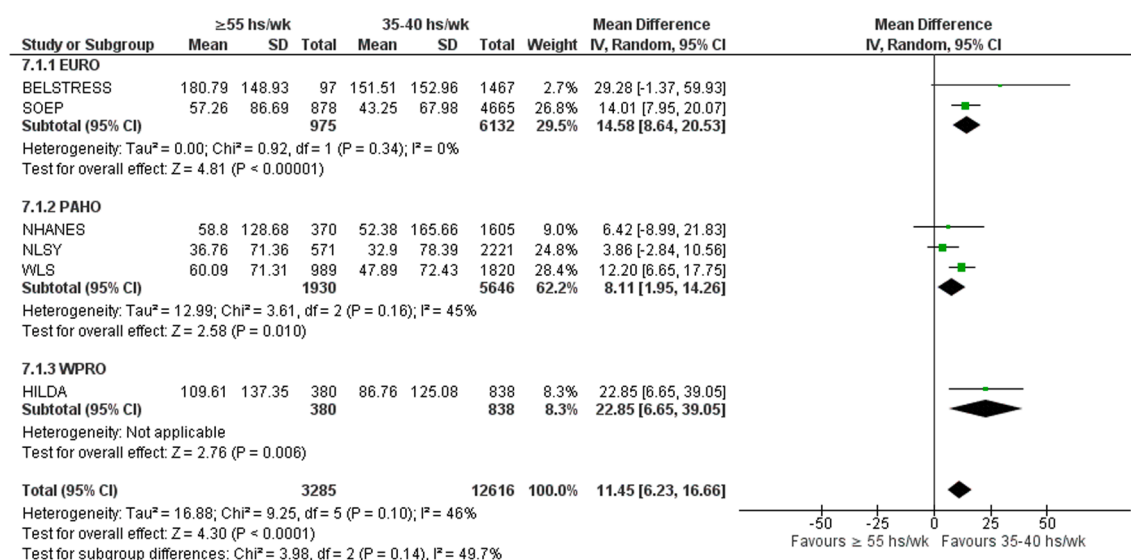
| Study or Subgroup | ≥55 hs/wk Mean | SD | Total | 35-40 hs/wk Mean | SD | Total | Weight | Mean Difference IV, Random, 95% CI | Mean Difference IV, Random, 95% CI |
|---|---|---|---|---|---|---|---|---|---|
| **7.1.1 EURO** | | | | | | | | | |
| BELSTRESS | 180.79 | 148.93 | 97 | 151.51 | 152.96 | 1467 | 2.7% | 29.28 [-1.37, 59.93] | |
| SOEP | 57.26 | 86.69 | 878 | 43.25 | 67.98 | 4665 | 26.8% | 14.01 [7.95, 20.07] | |
| **Subtotal (95% CI)** | | | **975** | | | **6132** | **29.5%** | **14.58 [8.64, 20.53]** | |
| Heterogeneity: Tau² = 0.00; Chi² = 0.92, df = 1 (P = 0.34); I² = 0% | | | | | | | | | |
| Test for overall effect: Z = 4.81 (P < 0.00001) | | | | | | | | | |
| **7.1.2 PAHO** | | | | | | | | | |
| NHANES | 58.8 | 128.68 | 370 | 52.38 | 165.66 | 1605 | 9.0% | 6.42 [-8.99, 21.83] | |
| NLSY | 36.76 | 71.36 | 571 | 32.9 | 78.39 | 2221 | 24.8% | 3.86 [-2.84, 10.56] | |
| WLS | 60.09 | 71.31 | 989 | 47.89 | 72.43 | 1820 | 28.4% | 12.20 [6.65, 17.75] | |
| **Subtotal (95% CI)** | | | **1930** | | | **5646** | **62.2%** | **8.11 [1.95, 14.26]** | |
| Heterogeneity: Tau² = 12.99; Chi² = 3.61, df = 2 (P = 0.16); I² = 45% | | | | | | | | | |
| Test for overall effect: Z = 2.58 (P = 0.010) | | | | | | | | | |
| **7.1.3 WPRO** | | | | | | | | | |
| HILDA | 109.61 | 137.35 | 380 | 86.76 | 125.08 | 838 | 8.3% | 22.85 [6.65, 39.05] | |
| **Subtotal (95% CI)** | | | **380** | | | **838** | **8.3%** | **22.85 [6.65, 39.05]** | |
| Heterogeneity: Not applicable | | | | | | | | | |
| Test for overall effect: Z = 2.76 (P = 0.006) | | | | | | | | | |
| **Total (95% CI)** | | | **3285** | | | **12616** | **100.0%** | **11.45 [6.23, 16.66]** | |
| Heterogeneity: Tau² = 16.88; Chi² = 9.25, df = 5 (P = 0.10); I² = 46% | | | | | | | | | |
| Test for overall effect: Z = 4.30 (P < 0.0001) | | | | | | | | | |
| Test for subgroup differences: Chi² = 3.98, df = 2 (P = 0.14), I² = 49.7% | | | | | | | | | |

-50 -25 0 25 50
Favours ≥ 55 hs/wk Favours 35-40 hs/wk